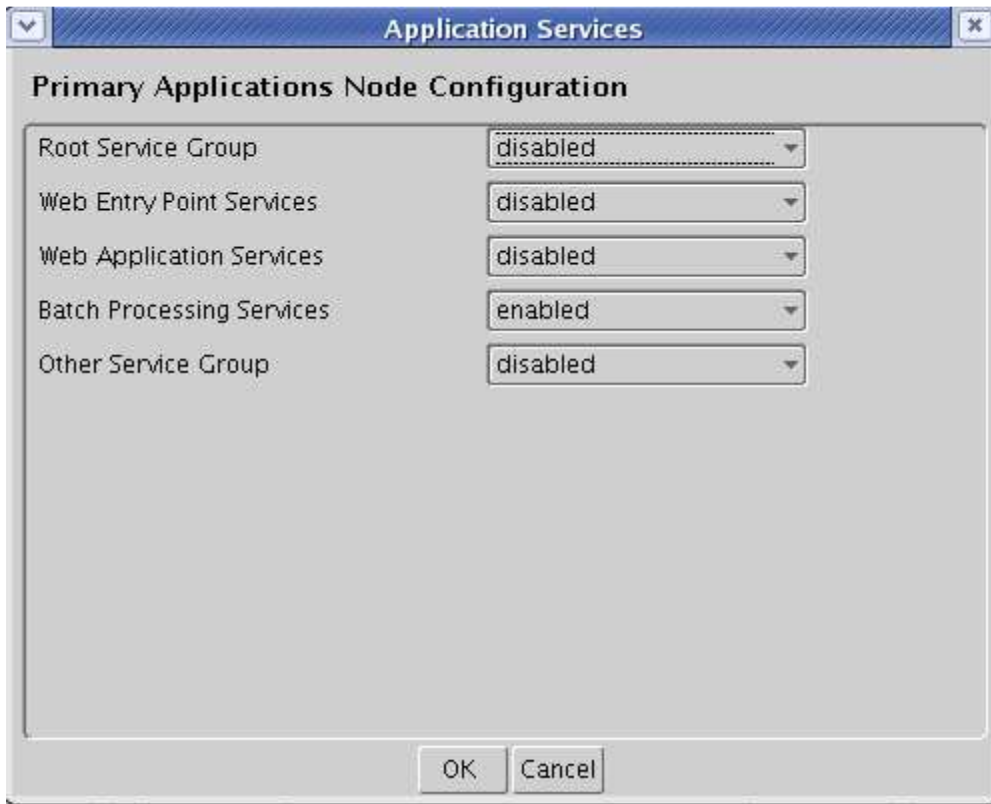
Application Services

Primary Applications Node Configuration

Root Service Group disabled
Web Entry Point Services disabled
Web Application Services disabled
Batch Processing Services enabled
Other Service Group disabled

OK Cancel